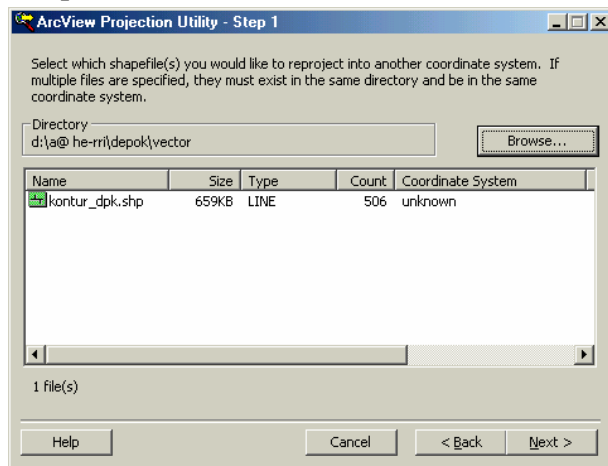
ArcView Projection Utility - Step 1

Select which shapefile(s) you would like to reproject into another coordinate system. If multiple files are specified, they must exist in the same directory and be in the same coordinate system.

Directory
d:\a@ he-rri\depok\vector

Browse...

| Name | Size | Type | Count | Coordinate System |
|---|---|---|---|---|
| kontur_dpk.shp | 659KB | LINE | 506 | unknown |

1 file(s)

Help

Cancel

< Back

Next >